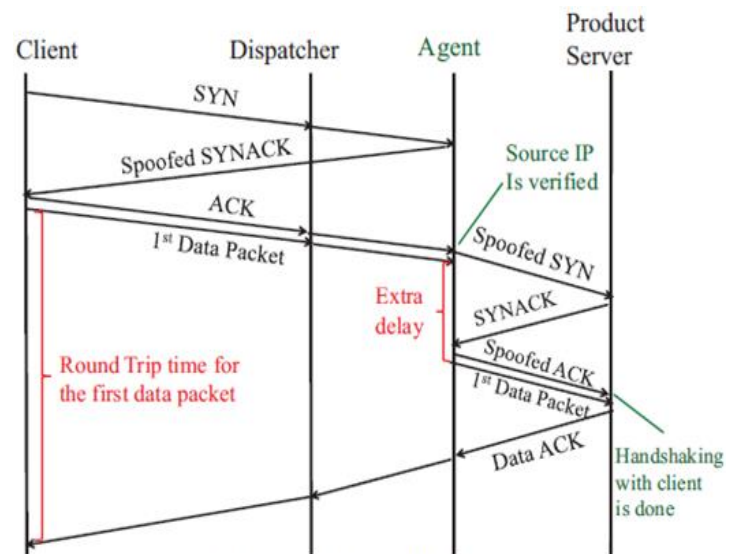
Client

Dispatcher

Agent

Product Server

SYN

Spoofed SYNACK

Source IP Is verified

ACK

$1^{st}$ Data Packet

Spoofed SYN

Extra delay

SYNACK

Round Trip time for the first data packet

Spoofed ACK

$1^{st}$ Data Packet

Data ACK

Handshaking with client is done